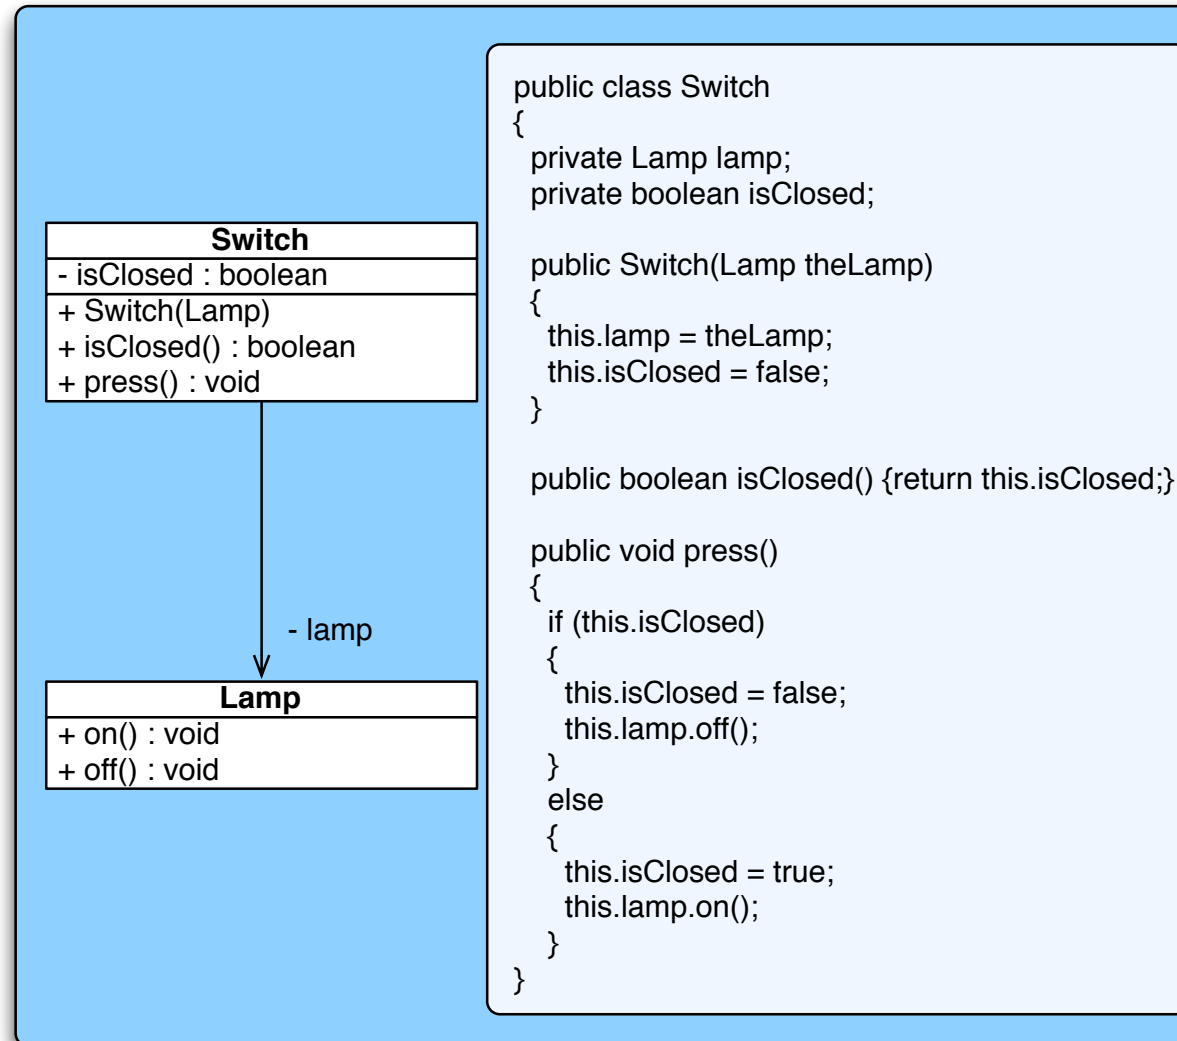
Switch
- isClosed : boolean
+ Switch(Lamp)
+ isClosed() : boolean
+ press() : void

- lamp

Lamp
+ on() : void
+ off() : void

public class Switch
{
 private Lamp lamp;
 private boolean isClosed;

 public Switch(Lamp theLamp)
 {
  this.lamp = theLamp;
  this.isClosed = false;
 }

 public boolean isClosed() {return this.isClosed;}

 public void press()
 {
  if (this.isClosed)
  {
   this.isClosed = false;
   this.lamp.off();
  }
  else
  {
   this.isClosed = true;
   this.lamp.on();
  }
}